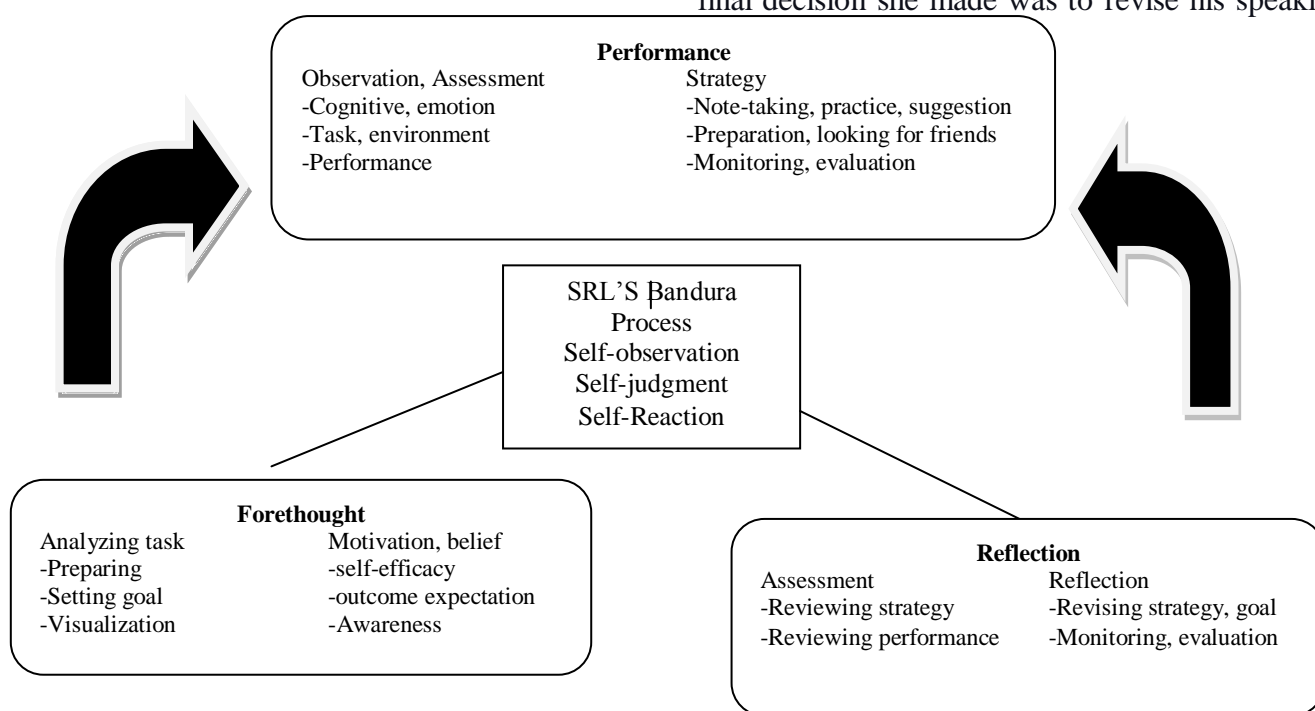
final decision she made was to revise his speaki

**Performance**

Observation, Assessment
-Cognitive, emotion
-Task, environment
-Performance

Strategy
-Note-taking, practice, suggestion
-Preparation, looking for friends
-Monitoring, evaluation

SRL'S Þandura
Process
Self-observation
Self-judgment
Self-Reaction

**Forethought**

Analyzing task
-Preparing
-Setting goal
-Visualization

Motivation, belief
-self-efficacy
-outcome expectation
-Awareness

**Reflection**

Assessment
-Reviewing strategy
-Reviewing performance

Reflection
-Revising strategy, goal
-Monitoring, evaluation